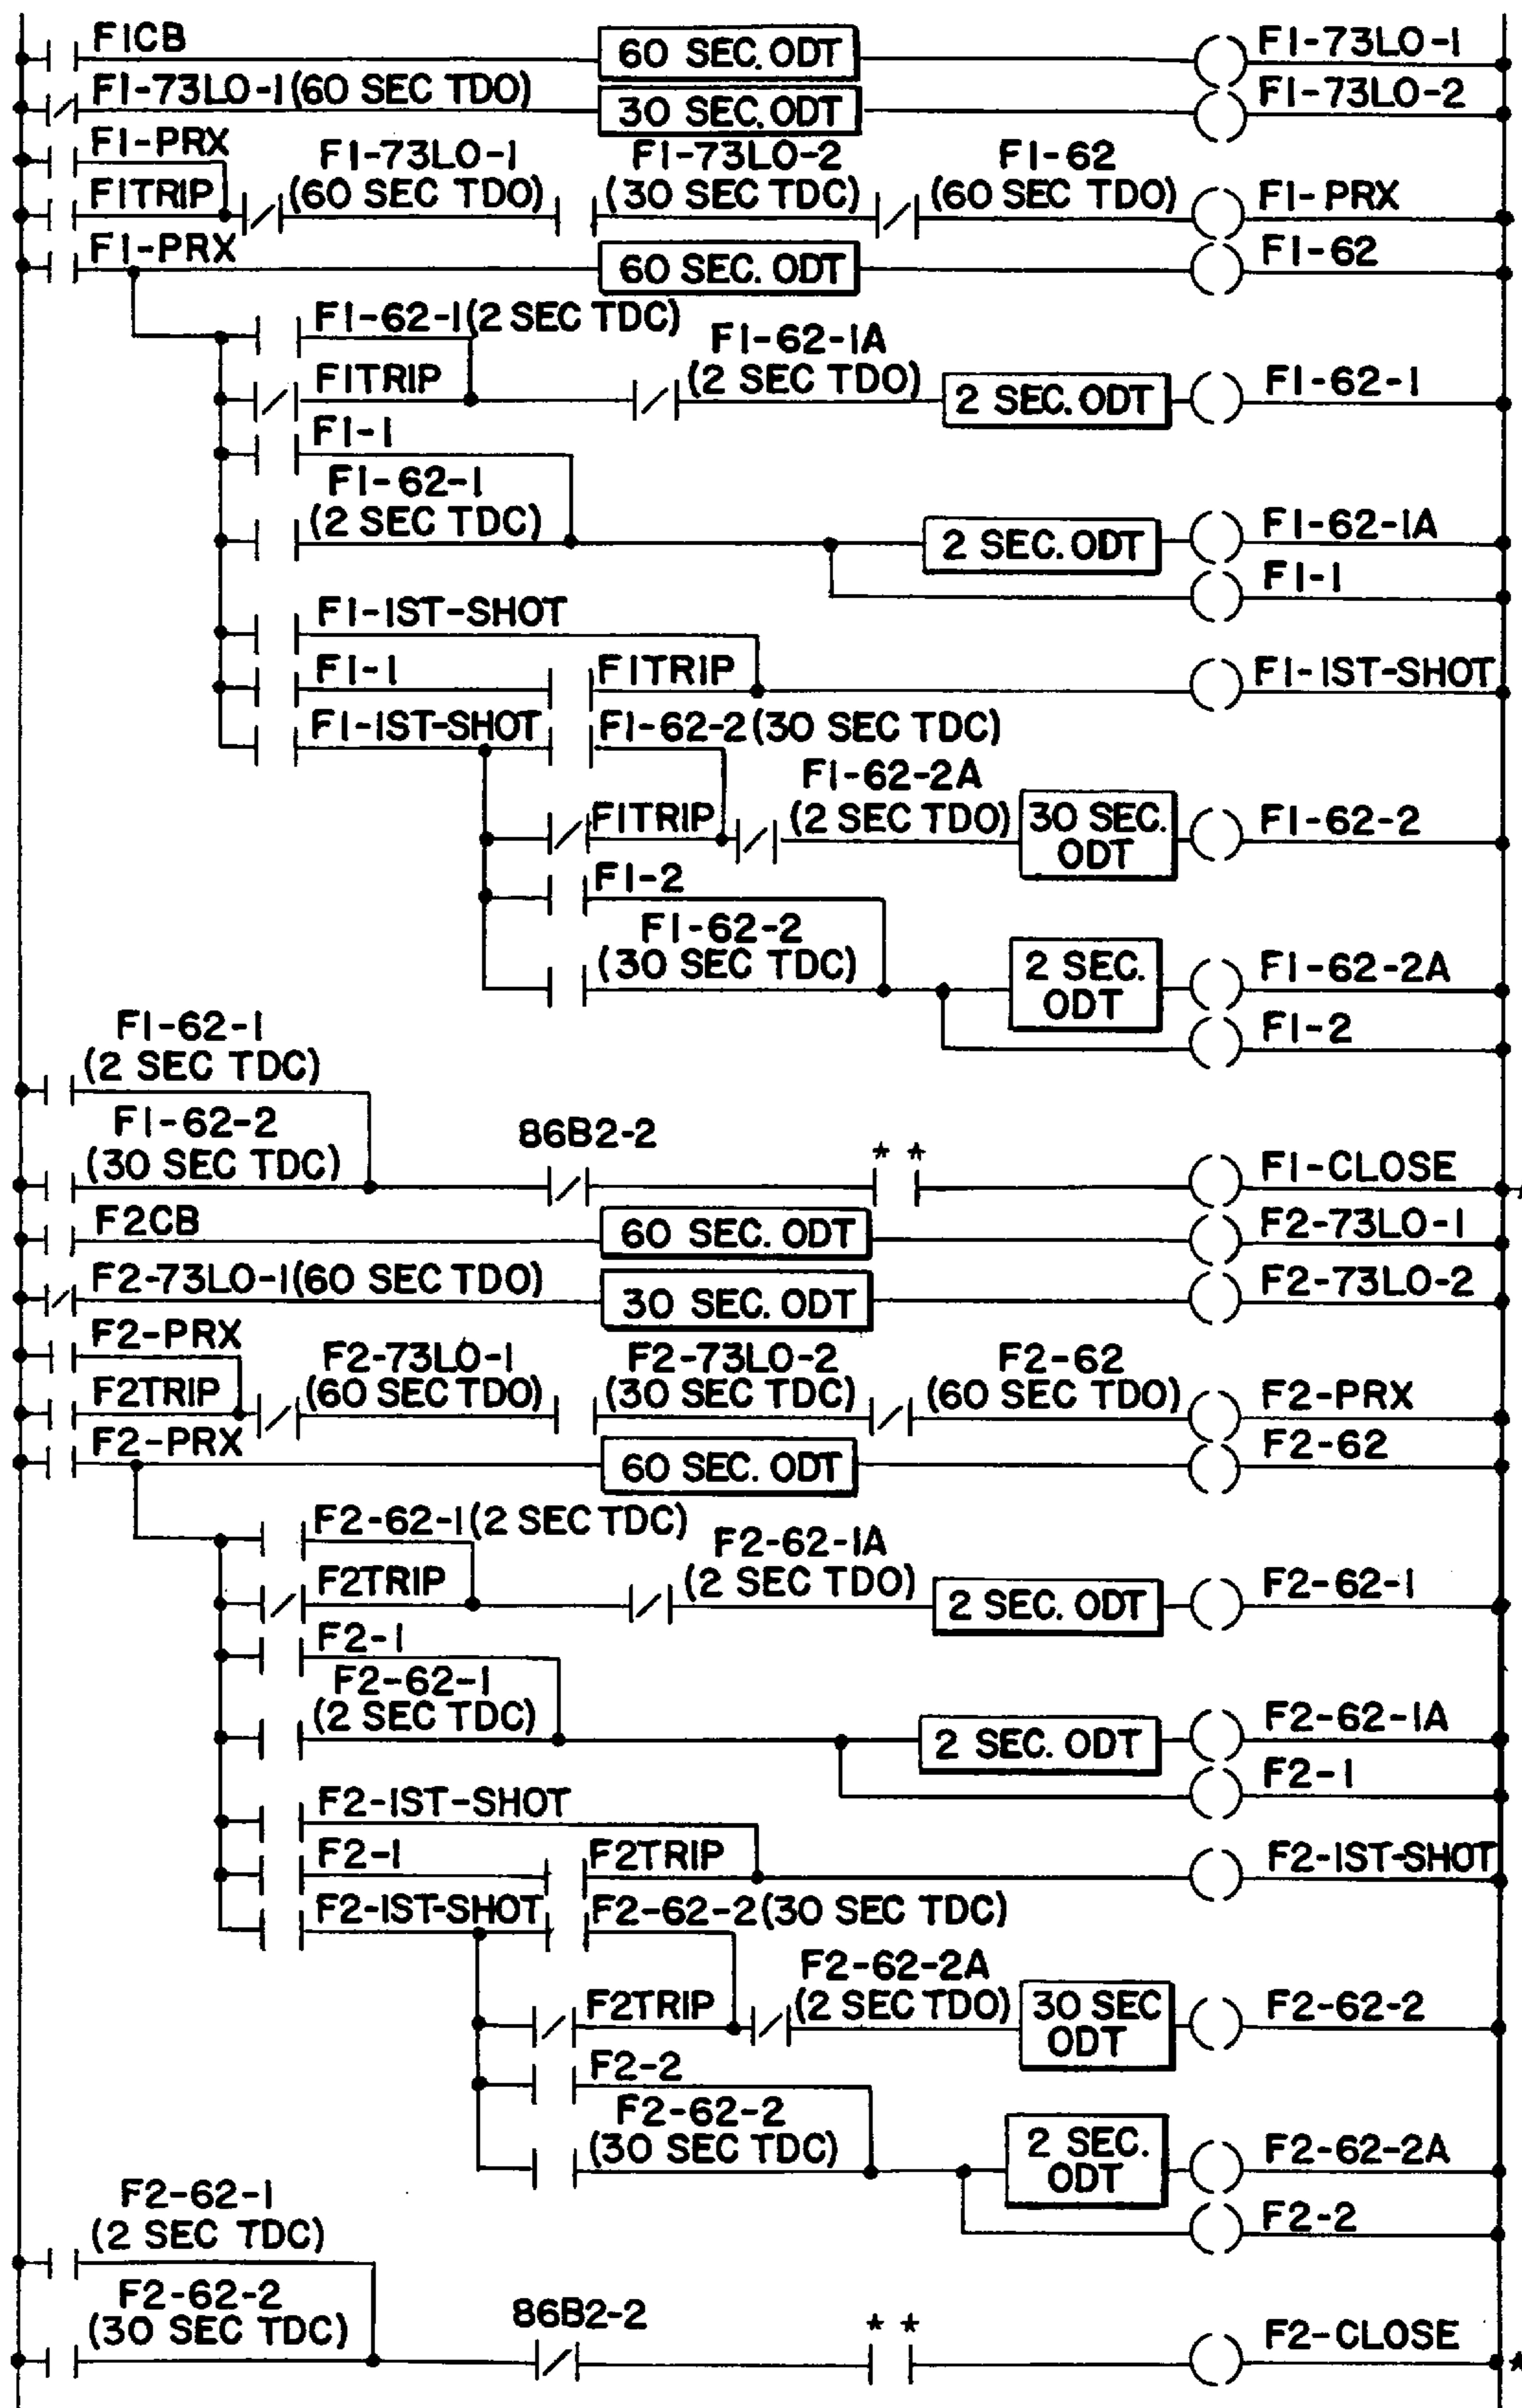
FICB
60 SEC. ODT
F1-73LO-1
F1-73LO-1(60 SEC TDO)
30 SEC. ODT
F1-73LO-2
F1-PRX
F1TRIP
F1-73LO-1
(60 SEC TDO)
F1-73LO-2
(30 SEC TDC)
F1-62
(60 SEC TDO)
F1-PRX
F1-PRX
60 SEC. ODT
F1-62
F1-62-1(2 SEC TDC)
F1TRIP
F1-62-1A
(2 SEC TDO)
2 SEC. ODT
F1-62-1
F1-1
F1-62-1
(2 SEC TDC)
2 SEC. ODT
F1-62-1A
F1-1
F1-1ST-SHOT
F1-1
F1TRIP
F1-1ST-SHOT
F1-1ST-SHOT
F1-62-2(30 SEC TDC)
F1TRIP
F1-62-2A
(2 SEC TDO)
30 SEC. ODT
F1-62-2
F1-2
F1-62-2
(30 SEC TDC)
2 SEC. ODT
F1-62-2A
F1-2
F1-62-1
(2 SEC TDC)
F1-62-2
(30 SEC TDC)
86B2-2
* *
F1-CLOSE
F2CB
60 SEC. ODT
F2-73LO-1
F2-73LO-1(60 SEC TDO)
30 SEC. ODT
F2-73LO-2
F2-PRX
F2TRIP
F2-73LO-1
(60 SEC TDO)
F2-73LO-2
(30 SEC TDC)
F2-62
(60 SEC TDO)
F2-PRX
F2-PRX
60 SEC. ODT
F2-62
F2-62-1(2 SEC TDC)
F2TRIP
F2-62-1A
(2 SEC TDO)
2 SEC. ODT
F2-62-1
F2-1
F2-62-1
(2 SEC TDC)
2 SEC. ODT
F2-62-1A
F2-1
F2-1ST-SHOT
F2-1
F2TRIP
F2-1ST-SHOT
F2-1ST-SHOT
F2-62-2(30 SEC TDC)
F2TRIP
F2-62-2A
(2 SEC TDO)
30 SEC ODT
F2-62-2
F2-2
F2-62-2
(30 SEC TDC)
2 SEC. ODT
F2-62-2A
F2-2
F2-62-1
(2 SEC TDC)
F2-62-2
(30 SEC TDC)
86B2-2
* *
F2-CLOSE